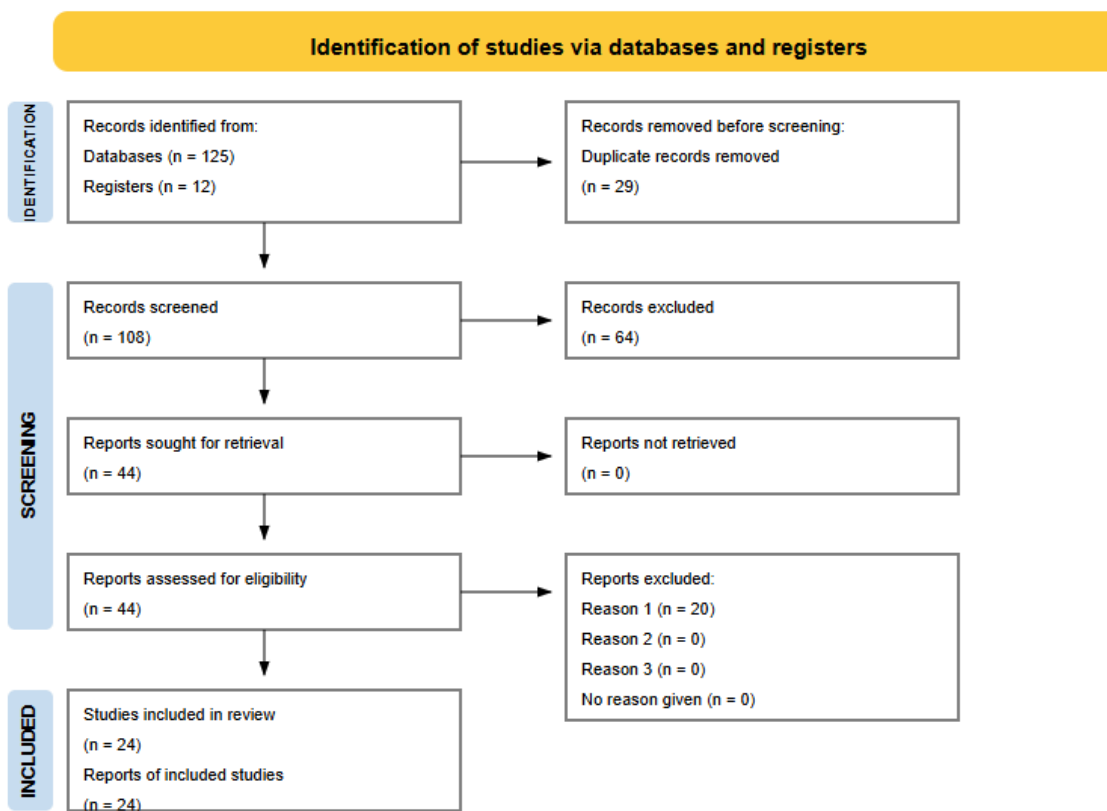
Identification of studies via databases and registers

IDENTIFICATION

Records identified from:
Databases (n = 125)
Registers (n = 12)

Records removed before screening:
Duplicate records removed
(n = 29)

SCREENING

Records screened
(n = 108)

Records excluded
(n = 64)

Reports sought for retrieval
(n = 44)

Reports not retrieved
(n = 0)

Reports assessed for eligibility
(n = 44)

Reports excluded:
Reason 1 (n = 20)
Reason 2 (n = 0)
Reason 3 (n = 0)
No reason given (n = 0)

INCLUDED

Studies included in review
(n = 24)
Reports of included studies
(n = 24)